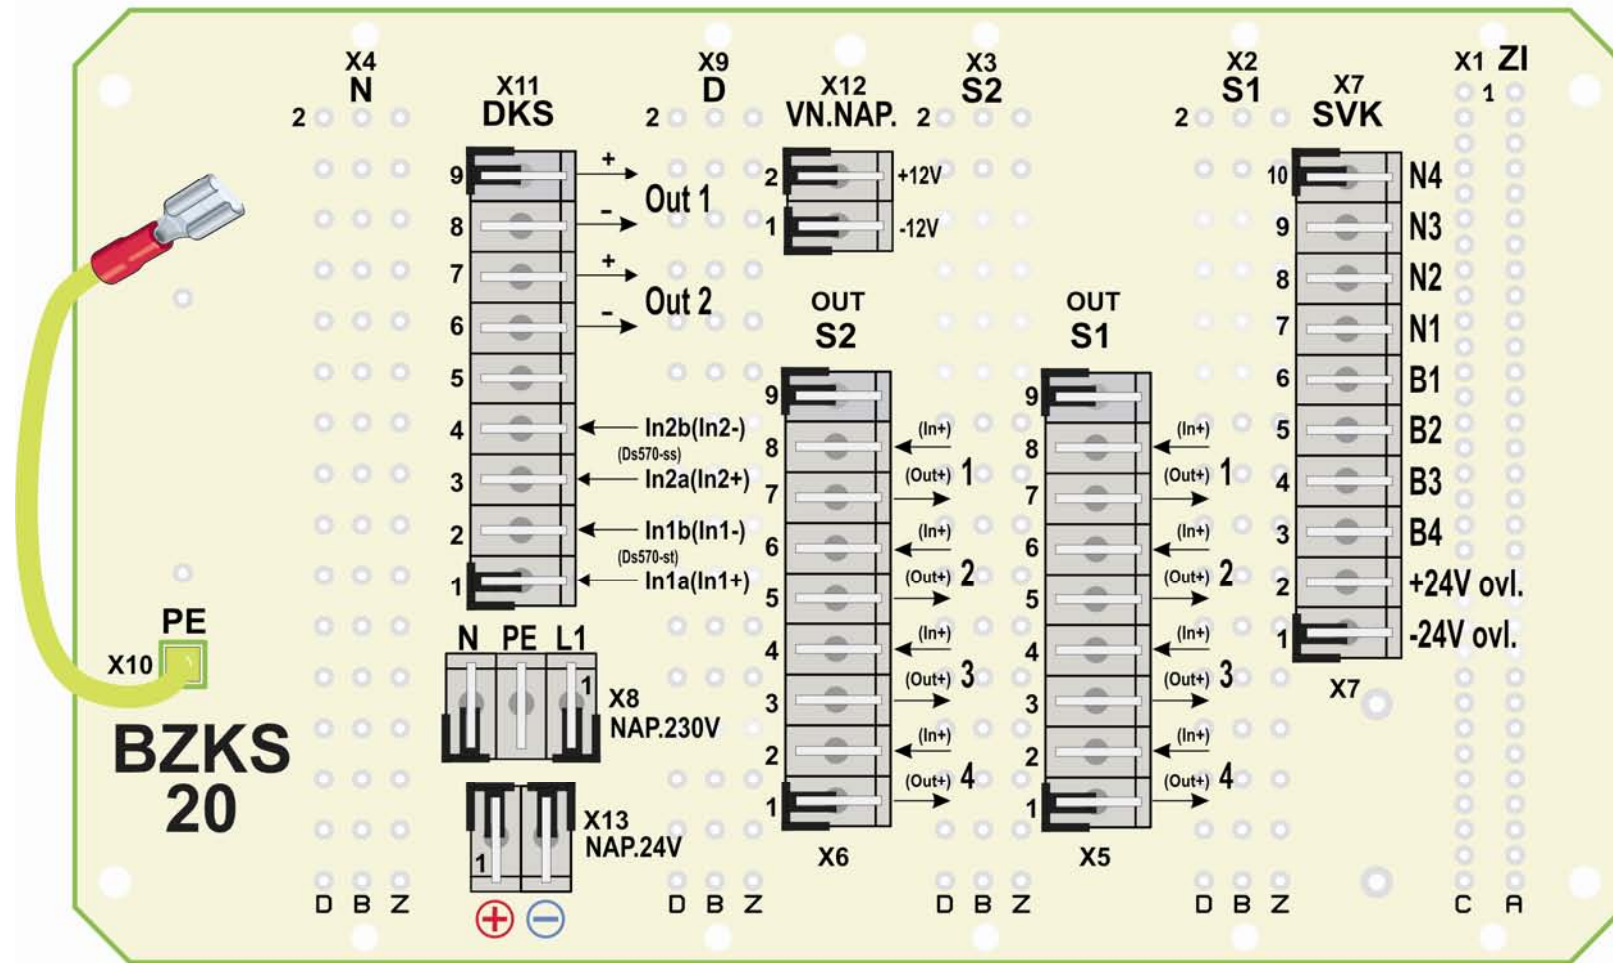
X4
N
2

X11
DKS
9 +
8 -
Out 1
7 +
6 -
Out 2
5
4 In2b(In2-)
(Ds570-ss)
3 In2a(In2+)
2 In1b(In1-)
(Ds570-st)
1 In1a(In1+)

X9
D
2

X12
VN.NAP.
2 +12V
1 -12V

X3
S2
2

X2
S1
2

X7
SVK
10 N4
9 N3
8 N2
7 N1
6 B1
5 B2
4 B3
3 B4
2 +24V ovl.
1 -24V ovl.
X7

X1 ZI
1

PE
X10

BZKS
20

N PE L1
1
X8
NAP.230V

1
X13
NAP.24V

OUT
S2
9
8 (In+)
7 (Out+) 1
6 (In+)
5 (Out+) 2
4 (In+)
3 (Out+) 3
2 (In+)
1 (Out+) 4
X6

OUT
S1
9
8 (In+)
7 (Out+) 1
6 (In+)
5 (Out+) 2
4 (In+)
3 (Out+) 3
2 (In+)
1 (Out+) 4
X5

D B Z
D B Z
D B Z
D B Z
C A